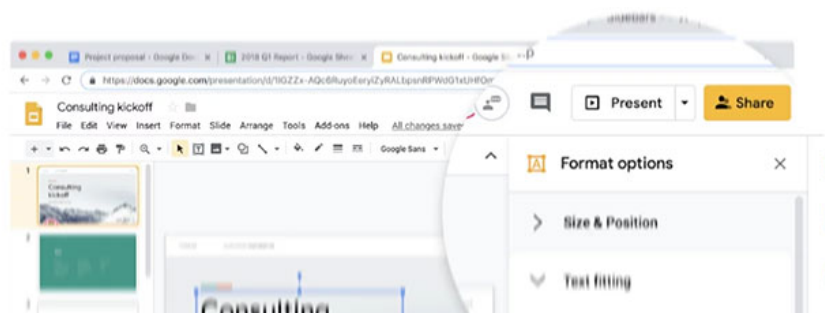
Project proposal - Google Doc ×
2018 Q1 Report - Google Shee ×
Consulting kickoff - Google Sl ×

https://docs.google.com/presentation/d/1IGZZx-AQc6RuyoEeryIZyRALbpsnRPWdG1xUHfOm

Consulting kickoff
File Edit View Insert Format Slide Arrange Tools Add-ons Help All changes save

Google Sans

1
Consulting kickoff

2

3

Consulting

Present
Share

Format options

Size & Position

Text fitting